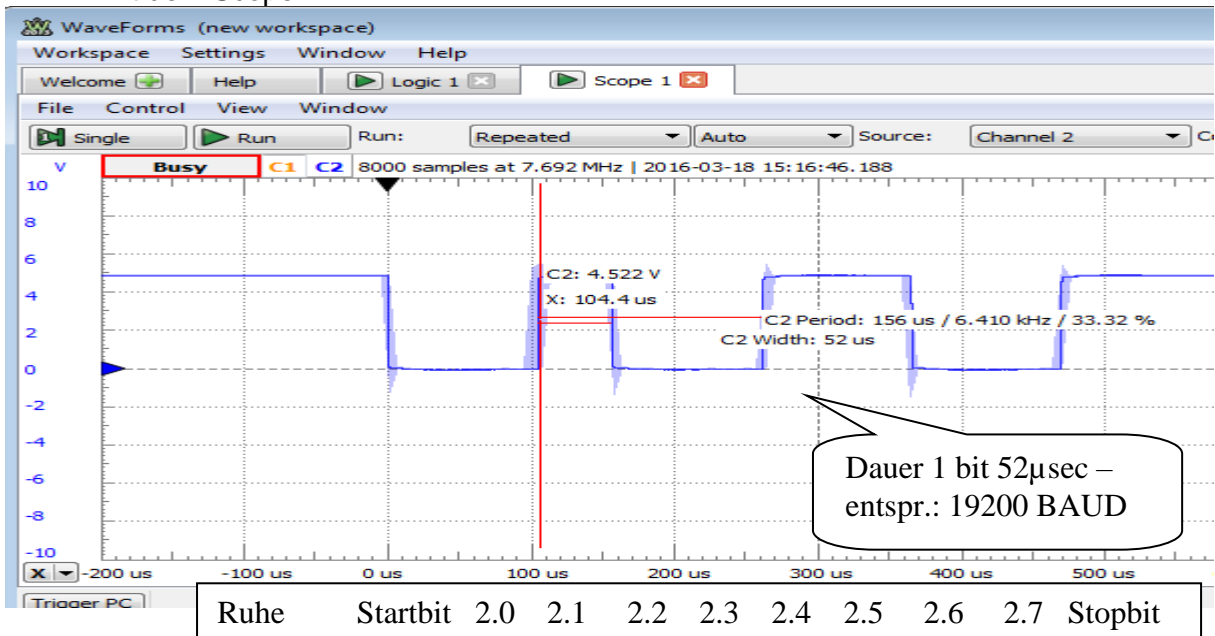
WaveForms (new workspace)

Workspace Settings Window Help

Welcome Help Logic 1 Scope 1

File Control View Window

Single Run Run: Repeated Auto Source: Channel 2

V Busy C1 C2 8000 samples at 7.692 MHz | 2016-03-18 15:16:46.188

10
8
6
4
2
0
-2
-4
-6
-8
-10

C2: 4.522 V
X: 104.4 us

C2 Period: 156 us / 6.410 kHz / 33.32 %
C2 Width: 52 us

Dauer 1 bit 52µsec – entspr.: 19200 BAUD

X -200 us -100 us 0 us 100 us 200 us 300 us 400 us 500 us

Trigger PC

Ruhe Startbit 2.0 2.1 2.2 2.3 2.4 2.5 2.6 2.7 Stopbit